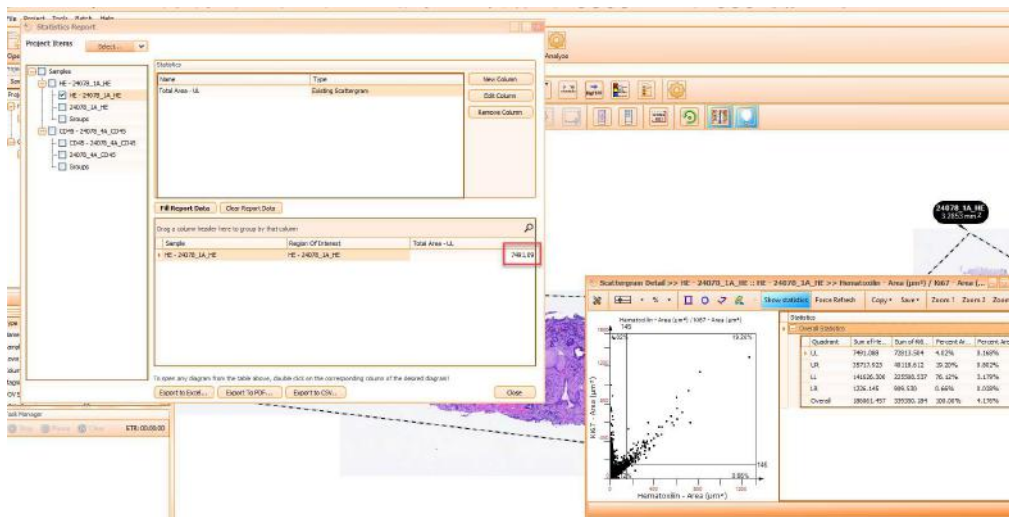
File Project Tools Batch Help
Statistics Report
Project Items Select...
Samples
HE - 24078_1A_HE
HE - 24078_1A_HE
24078_1A_HE
Groups
CD45 - 24078_4A_CD45
CD45 - 24078_4A_CD45
24078_4A_CD45
Groups
Statistics
| Name | Type |
|---|---|
| Total Area - UL | Existing Scattergram |
New Column
Edit Column
Remove Column
Fill Report Data
Clear Report Data
Drag a column header here to group by that column
| Sample | Region Of Interest | Total Area - UL |
|---|---|---|
| HE - 24078_1A_HE | HE - 24078_1A_HE | 7491.09 |
To open any diagram from the table above, double click on the corresponding column of the desired diagram!
Export to Excel...
Export To PDF...
Export to CSV...
Close
Analyze
24078_1A_HE
3.2853 mm²
Scattergram Detail >> HE - 24078_1A_HE :: HE - 24078_1A_HE >> Hematoxilin - Area (µm²) / Ki67 - Area (...
Show statistics
Force Refresh
Copy
Save
Zoom 1
Zoom 2
Zoom
Hematoxilin - Area (µm²) / Ki67 - Area (µm²)
145
4.82%
19.28%
0.66%
0.86%
145
Ki67 - Area (µm²)
Hematoxilin - Area (µm²)
Statistics
Overall Statistics
| Quadrant | Sum of Ki6... | Sum of H8... | Percent Ar... | Percent Are |
|---|---|---|---|---|
| UL | 7491.088 | 72913.584 | 4.82% | 3.169% |
| UR | 29717.923 | 48118.612 | 19.28% | 8.862% |
| LL | 141626.306 | 225590.537 | 76.42% | 3.179% |
| LR | 1326.145 | 886.530 | 0.66% | 8.038% |
| Overall | 180861.457 | 339380.284 | 100.00% | 4.176% |
Task Manager
Stop Pause Clear ETR: 00:00:00